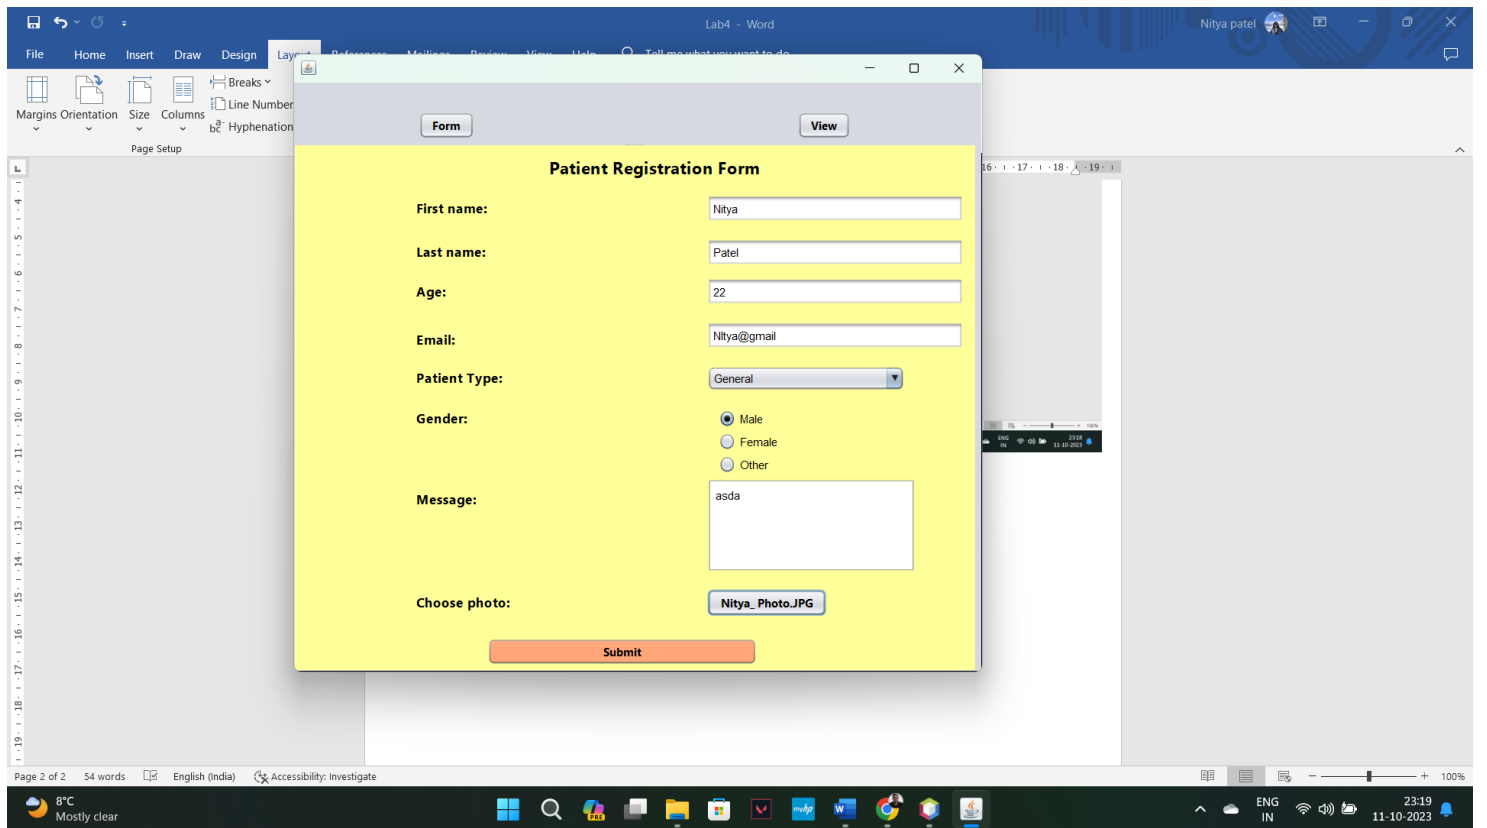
Lab4 - Word

Nitya patel

File Home Insert Draw Design Layout

Breaks
Line Numbers
Hyphenation

Margins Orientation Size Columns

Page Setup

Form

View

Patient Registration Form

First name: Nitya

Last name: Patel

Age: 22

Email: Nitya@gmail

Patient Type: General

Gender:
Male
Female
Other

Message: asda

Choose photo: Nitya_Photo.JPG

Submit

Page 2 of 2 54 words English (India) Accessibility: Investigate

100%

8°C
Mostly clear

ENG
IN

23:19
11-10-2023